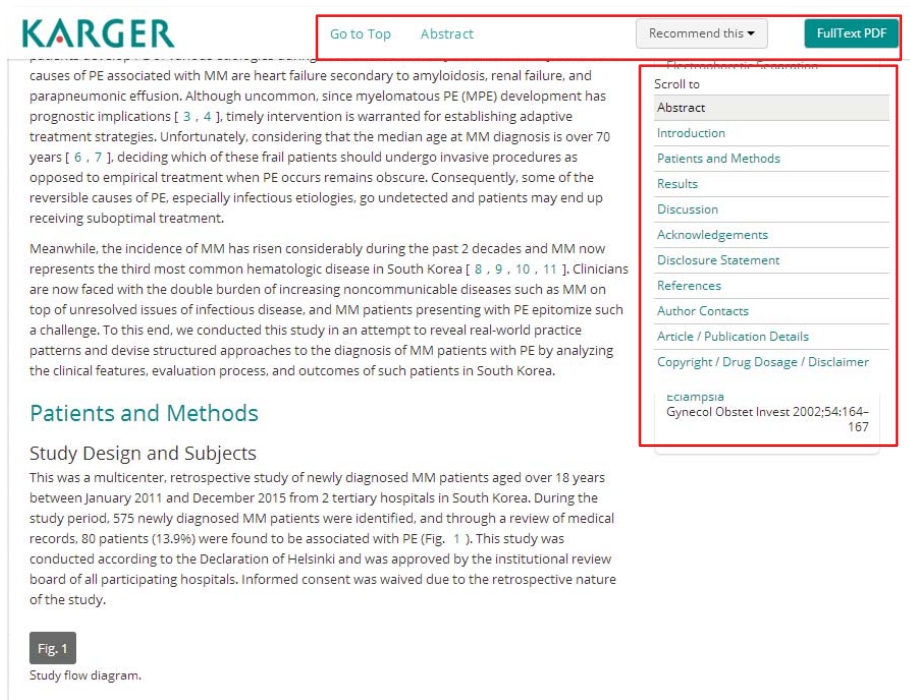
KARGER

Go to Top Abstract Recommend this ▾ FullText PDF

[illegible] causes of PE associated with MM are heart failure secondary to amyloidosis, renal failure, and parapneumonic effusion. Although uncommon, since myelomatous PE (MPE) development has prognostic implications [ 3 , 4 ], timely intervention is warranted for establishing adaptive treatment strategies. Unfortunately, considering that the median age at MM diagnosis is over 70 years [ 6 , 7 ], deciding which of these frail patients should undergo invasive procedures as opposed to empirical treatment when PE occurs remains obscure. Consequently, some of the reversible causes of PE, especially infectious etiologies, go undetected and patients may end up receiving suboptimal treatment.

Meanwhile, the incidence of MM has risen considerably during the past 2 decades and MM now represents the third most common hematologic disease in South Korea [ 8 , 9 , 10 , 11 ]. Clinicians are now faced with the double burden of increasing noncommunicable diseases such as MM on top of unresolved issues of infectious disease, and MM patients presenting with PE epitomize such a challenge. To this end, we conducted this study in an attempt to reveal real-world practice patterns and devise structured approaches to the diagnosis of MM patients with PE by analyzing the clinical features, evaluation process, and outcomes of such patients in South Korea.

Patients and Methods

Study Design and Subjects

This was a multicenter, retrospective study of newly diagnosed MM patients aged over 18 years between January 2011 and December 2015 from 2 tertiary hospitals in South Korea. During the study period, 575 newly diagnosed MM patients were identified, and through a review of medical records, 80 patients (13.9%) were found to be associated with PE (Fig. 1 ). This study was conducted according to the Declaration of Helsinki and was approved by the institutional review board of all participating hospitals. Informed consent was waived due to the retrospective nature of the study.

Fig. 1

Study flow diagram.

Scroll to
Abstract
Introduction
Patients and Methods
Results
Discussion
Acknowledgements
Disclosure Statement
References
Author Contacts
Article / Publication Details
Copyright / Drug Dosage / Disclaimer

Eclampsia
Gynecol Obstet Invest 2002;54:164–167